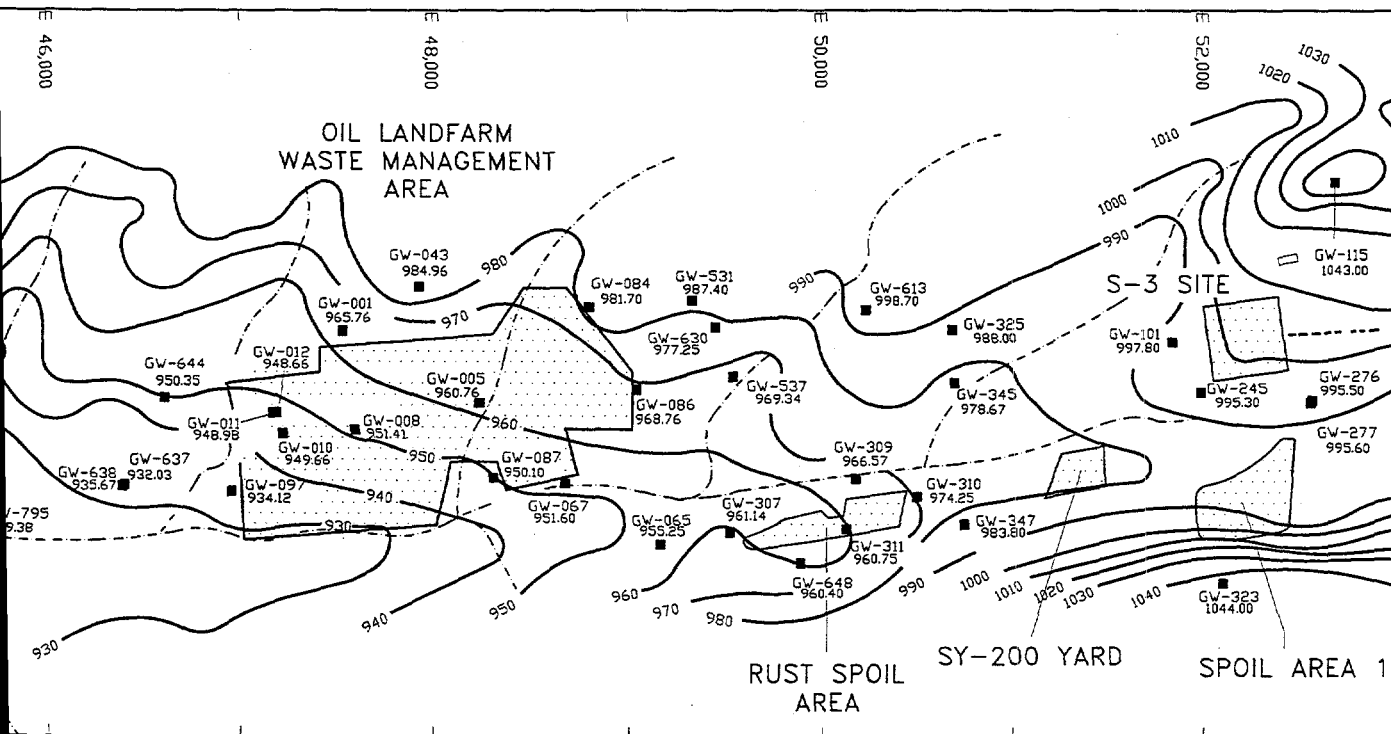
E 46,000
E 48,000
E 50,000
E 52,000

OIL LANDFARM WASTE MANAGEMENT AREA

S-3 SITE

RUST SPOIL AREA

SY-200 YARD

SPOIL AREA 1

GW-043 984.96
GW-001 965.76
GW-084 981.70
GW-531 987.40
GW-630 977.25
GW-613 998.70
GW-325 988.00
GW-115 1043.00
GW-101 997.80
GW-245 995.30
GW-276 995.50
GW-277 995.60
GW-644 950.35
GW-012 948.66
GW-005 960.76
GW-086 968.76
GW-537 969.34
GW-345 978.67
GW-011 948.98
GW-008 951.41
GW-010 949.66
GW-637 932.03
GW-638 935.67
GW-097 934.12
GW-087 950.10
GW-067 951.60
GW-309 966.57
GW-310 974.25
GW-347 983.80
GW-065 955.25
GW-307 961.14
GW-311 960.75
GW-648 960.40
GW-323 1044.00
-795 .38

1030
1020
1010
1000
990
980
970
960
950
940
930
990
960
970
980
990
1000
1010
1020
1030
1040
950
940
930